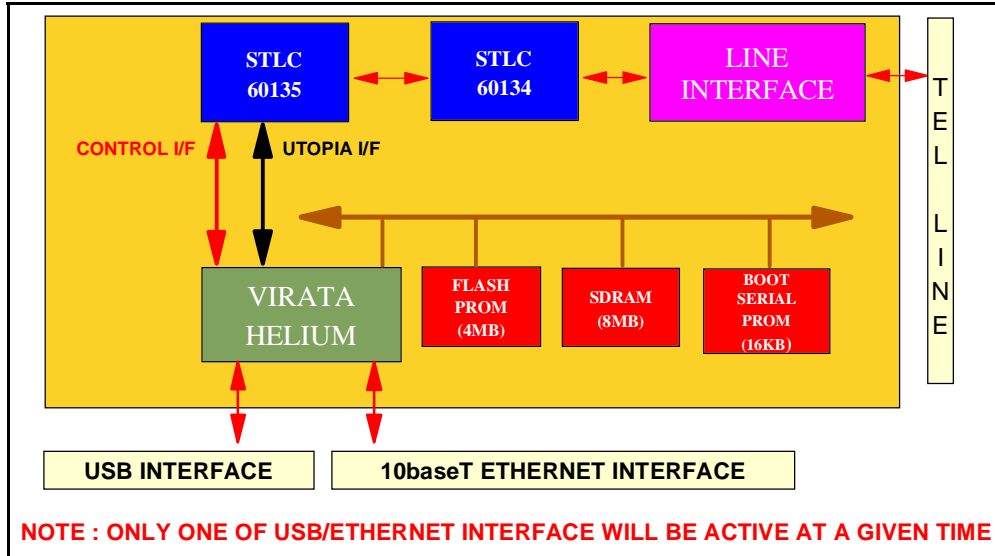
STLC
60135

STLC
60134

LINE
INTERFACE

T
E
L

L
I
N
E

CONTROL I/F

UTOPIA I/F

VIRATA
HELIUM

FLASH
PROM
(4MB)

SDRAM
(8MB)

BOOT
SERIAL
PROM
(16KB)

USB INTERFACE

10baseT ETHERNET INTERFACE

NOTE : ONLY ONE OF USB/ETHERNET INTERFACE WILL BE ACTIVE AT A GIVEN TIME